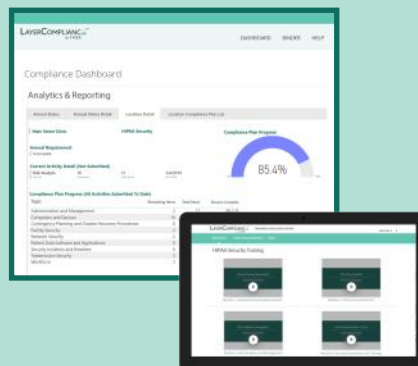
LAYERCOMPLIANCE

DASHBOARD BINDER HELP

Compliance Dashboard

Analytics & Reporting

Annual Status | Annual Status Detail | Location Detail | Location Compliance Plan List

Main Street Clinic

HIPAA Security

Compliance Plan Progress

85.4%

Annual Requirement

Current Activity Detail (Not Submitted)

Risk Analysis

Compliance Plan Progress (All Activities Submitted To Date)

Topic

Administration and Management

Computers and Devices

Contingency Planning and Disaster Recovery Procedures

Facility Security

Network Security

Patient Data Software and Applications

Security Incidents and Breaches

Transmission Security

Workforce

LAYERCOMPLIANCE

HIPAA Security Training